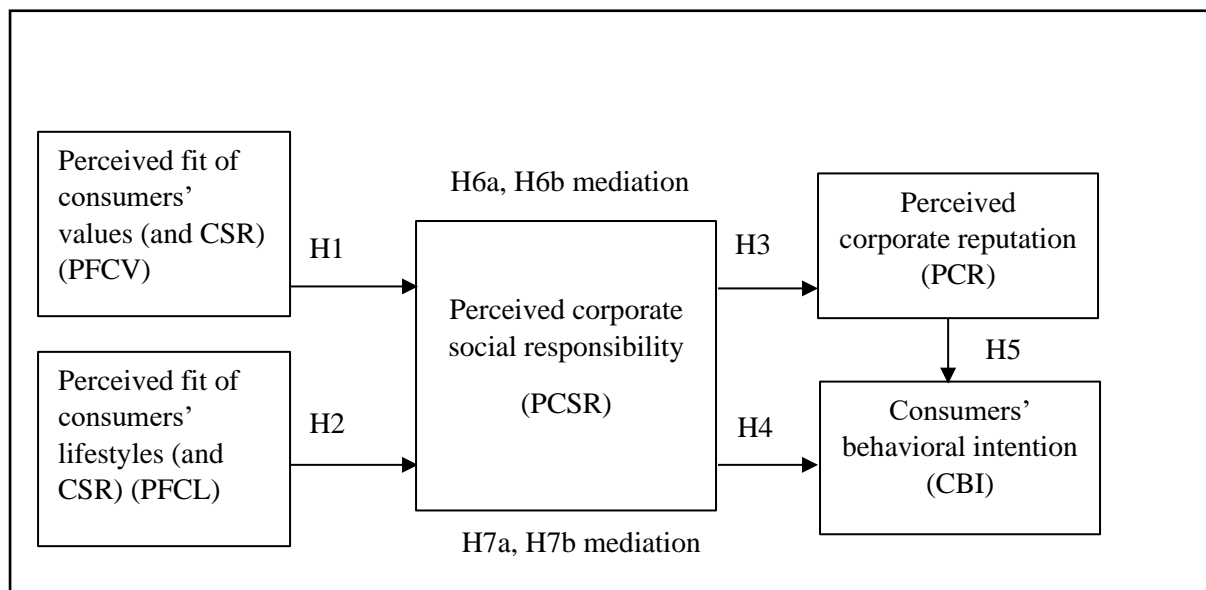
Perceived fit of consumers' values (and CSR) (PFCV)

H1

Perceived fit of consumers' lifestyles (and CSR) (PFCL)

H2

H6a, H6b mediation

Perceived corporate social responsibility

(PCSR)

H7a, H7b mediation

H3

H4

Perceived corporate reputation (PCR)

H5

Consumers' behavioral intention (CBI)